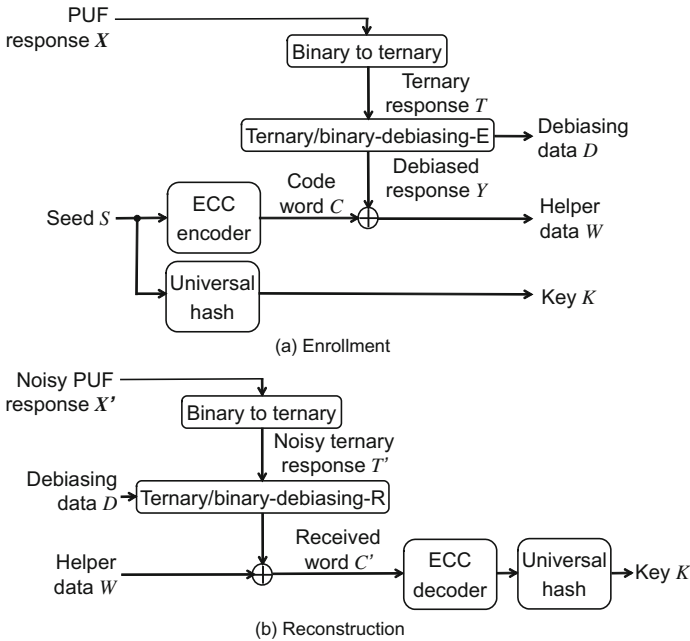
PUF response $X$

Binary to ternary

Ternary response $T$

Ternary/binary-debiasing-E

Debiasing data $D$

Debiased response $Y$

Seed $S$

ECC encoder

Code word $C$

Helper data $W$

Universal hash

Key $K$

(a) Enrollment

Noisy PUF response $X'$

Binary to ternary

Noisy ternary response $T'$

Debiasing data $D$

Ternary/binary-debiasing-R

Helper data $W$

Received word $C'$

ECC decoder

Universal hash

Key $K$

(b) Reconstruction